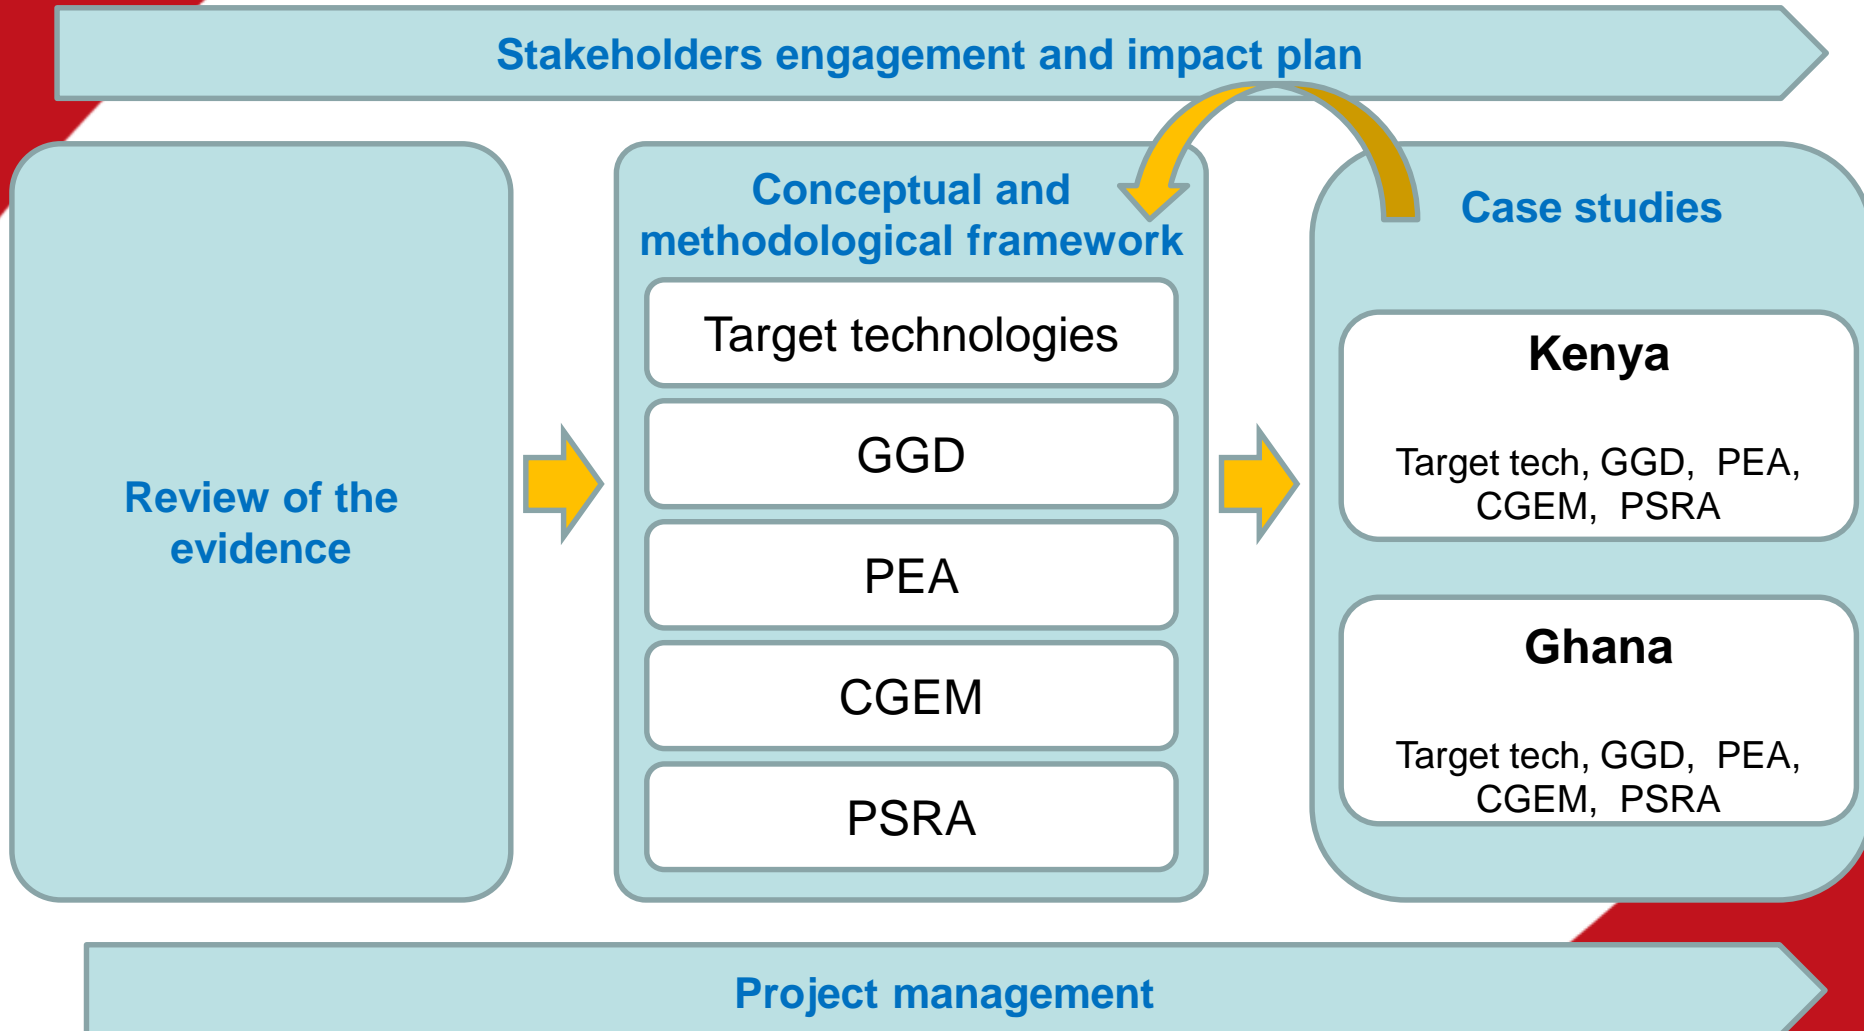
Stakeholders engagement and impact plan

Review of the evidence

Conceptual and methodological framework

Target technologies

GGD

PEA

CGEM

PSRA

Case studies

Kenya

Target tech, GGD, PEA, CGEM, PSRA

Ghana

Target tech, GGD, PEA, CGEM, PSRA

Project management